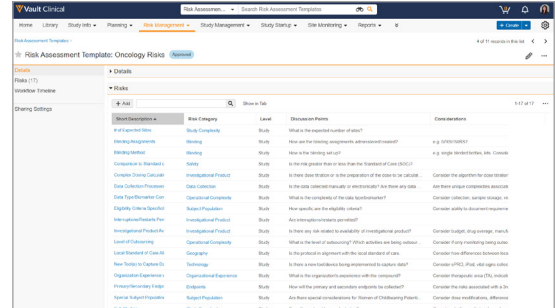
Vault Clinical

Risk Assessmen... Search Risk Assessment Templates

Home Library Study Info Planning Risk Management Study Management Study Startup Site Monitoring Reports

Create

Risk Assessment Templates

Risk Assessment Template: Oncology Risks Approved

4 of 11 records in this list

Details
Risks (17)
Workflow Timeline
Sharing Settings

Details

Risks

+ Add

Show in Tab

1-17 of 17

| Short Description | Risk Category | Level | Discussion Points | Considerations |
|---|---|---|---|---|
| # of Expected Sites | Study Complexity | Study | What is the expected number of sites? | |
| Blinding Assignments | Blinding | Study | How are the blinding assignments addressed/masked? | e.g. IVRS/IWRS? |
| Blinding Method | Blinding | Study | How is the blinding set up? | e.g. single blinded studies, etc. Conside |
| Comparison to Standard o | Safety | Study | Is the risk greater than or less than the Standard of Care (SOC)? | |
| Complex Dosing Calculati | Investigational Product | Study | Is there dose titration or is the preparation of the dose to be calculat... | Consider the algorithm for dose titrati |
| Data Collection Processes | Data Collection | Study | Is the data collected manually or electronically? Are there any data ... | Are there unique /complexities associ |
| Data Type/Biomarker Coll | Operational Complexity | Study | What is the complexity of the data type/biomarker? | Consider collection, sample storage, re |
| Eligibility Criteria Specifici | Subject Population | Study | How specific are the eligible criteria? | Consider ability to document requireme |
| Interruptions/Restarts Per | Investigational Product | Study | Are interrupts/restarts permitted? | |
| Investigational Product Av | Investigational Product | Study | Is there any risk related to availability of investigational product? | Consider budget, drug overage, manuf |
| Level of Outsourcing | Operational Complexity | Study | What is the level of outsourcing? Which activities are being outsour... | Consider if only monitoring being outso |
| Local Standard of Care Al | Geography | Study | Is the protocol in alignment with the local standard of care. | Consider how differences between loca |
| New Technology to Capture Da | Technology | Study | Is there a new tool/device being implemented to capture data? | Consider ePRO, IPad, vital signs collec |
| Organization Experience v | Organizational Experience | Study | What is the organization's experience with the compound? | Consider therapeutic area (TA), industr |
| Primary/Secondary Endpo | Endpoints | Study | How will the primary and secondary endpoints be collected? | Consider the risks associated with a Sp |
| Special Subject Populatio | Subject Population | Study | Are there special considerations for Women of Childbearing Potenti... | Consider dose modifications, difference |